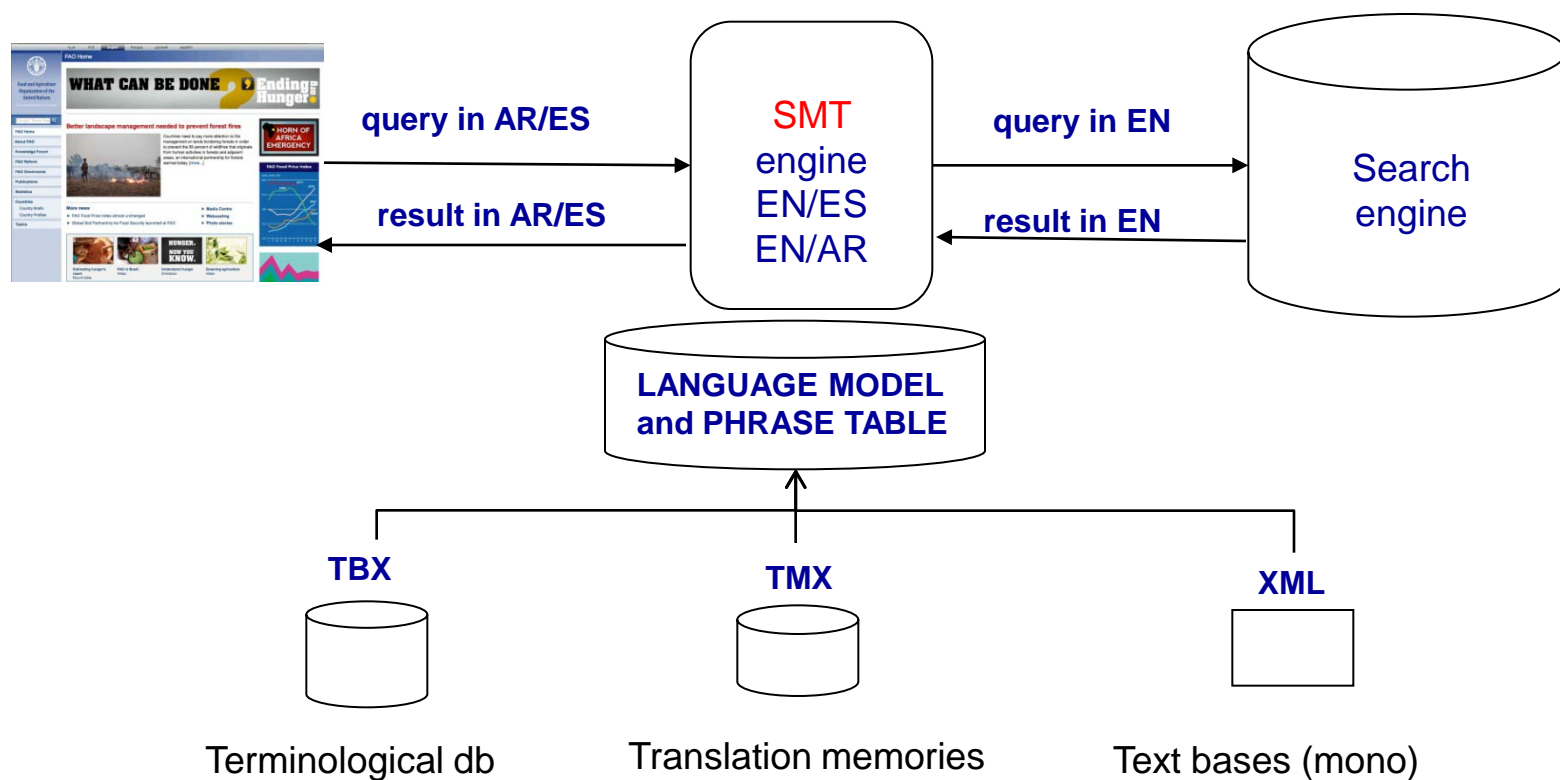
WHAT CAN BE DONE Ending Hunger

Better landscape management needed to prevent forest fires

HORN OF AFRICA EMERGENCY

HUNGER. NOW YOU KNOW.

query in AR/ES

result in AR/ES

SMT engine EN/ES EN/AR

query in EN

result in EN

Search engine

LANGUAGE MODEL and PHRASE TABLE

TBX

TMX

XML

Terminological db

Translation memories

Text bases (mono)